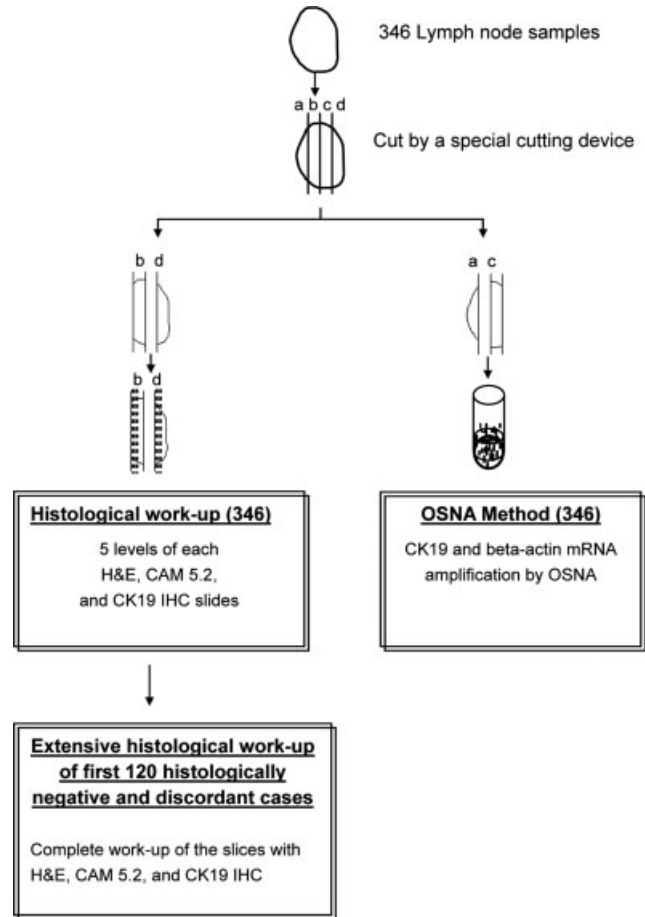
346 Lymph node samples

a b c d

Cut by a special cutting device

b d

a c

b d

**Histological work-up (346)**

5 levels of each H&E, CAM 5.2, and CK19 IHC slides

**OSNA Method (346)**

CK19 and beta-actin mRNA amplification by OSNA

**Extensive histological work-up of first 120 histologically negative and discordant cases**

Complete work-up of the slices with H&E, CAM 5.2, and CK19 IHC